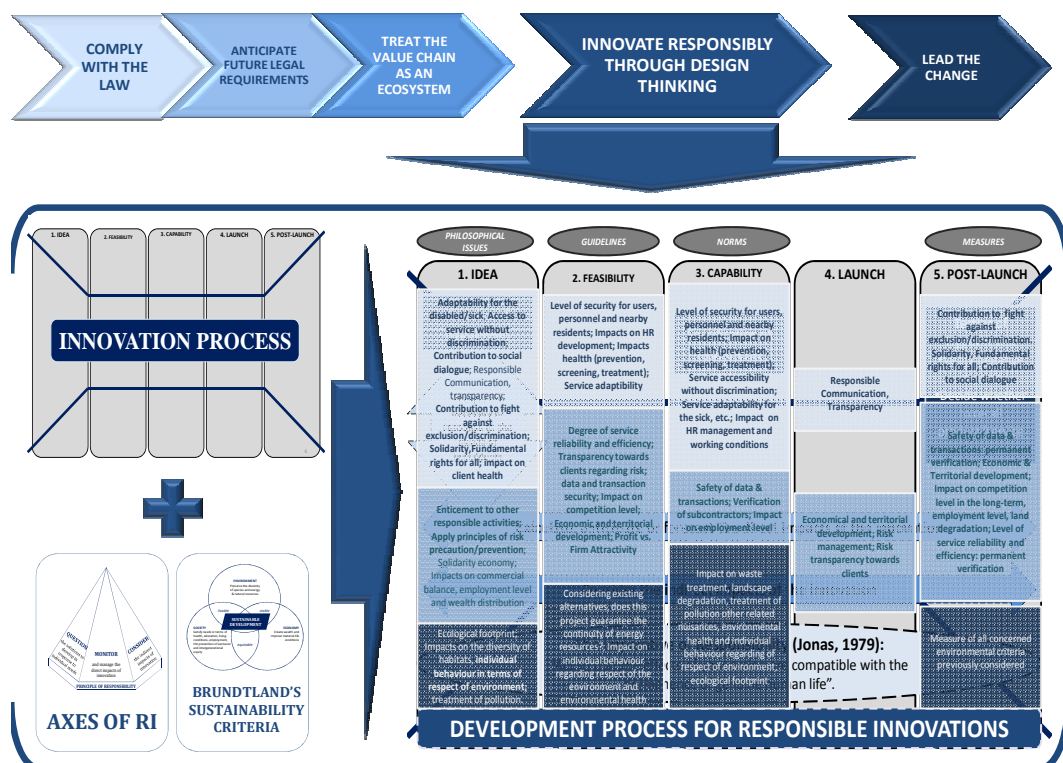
COMPLY WITH THE LAW

ANTICIPATE FUTURE LEGAL REQUIREMENTS

TREAT THE VALUE CHAIN AS AN ECOSYSTEM

INNOVATE RESPONSIBLY THROUGH DESIGN THINKING

LEAD THE CHANGE

1. IDEA | 2. FEASIBILITY | 3. CAPABILITY | 4. LAUNCH | 5. POST-LAUNCH

INNOVATION PROCESS

QUESTION

MONITOR and manage the direct impacts of innovation

CONSIDER

PRINCIPLE OF RESPONSIBILITY

AXES OF RI

ENVIRONMENT

SUSTAINABLE DEVELOPMENT

SOCIETY

ECONOMY

BRUNDTLAND'S SUSTAINABILITY CRITERIA

PHILOSOPHICAL ISSUES

GUIDELINES

NORMS

MEASURES

1. IDEA

Adaptability for the disabled/sick; Access to service without discrimination; Contribution to social dialogue; Responsible Communication, transparency; Contribution to fight against exclusion/discrimination; Solidarity,Fundamental rights for all; Impact on client health

Enticement to other responsible activities; Apply principles of risk precaution/prevention; Solidarity economy; Impacts on commercial balance, employment level and wealth distribution

Ecological footprint; Impacts on the diversity of habitats, individual behaviour in terms of respect of environment; treatment of pollution

2. FEASIBILITY

Level of security for users, personnel and nearby residents; Impacts on HR development; Impacts health (prevention, screening, treatment); Service adaptibility

Degree of service reliability and efficiency; Transparency towards clients regarding risk; data and transaction security; Impact on competition level; Economic and territorial development; Profit vs. Firm Attractivity

Considering existing alternatives, does this project guarantee the continuity of energy resources?; Impact on individual behaviour regarding respect of the environment and environmental health

3. CAPABILITY

Level of security for users, personnel and nearby residents; Impact on health (prevention, screening, treatment); Service accessibility without discrimination; Service adaptability for the sick, etc.; Impact on HR management and working conditions

Safety of data & transactions; Verification of subcontractors; Impact on employment level

Impact on waste treatment, landscape degradation, treatment of pollution other related nuisances, environmental health and individual behaviour regarding of respect of environment; ecological footprint

4. LAUNCH

Responsible Communication, Transparency

Economical and territorial development; Risk management; Risk transparency towards clients

(Jonas, 1979): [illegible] compatible with the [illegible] an life".

5. POST-LAUNCH

Contribution to fight against exclusion/discrimination; Solidarity, Fundamental rights for all; Contribution to social dialogue

Safety of data & transactions: permanent verification; Economic & Territorial development; Impact on competition level in the long-term, employment level, land degradation; Level of service reliability and efficiency: permanent verification

Measure of all concerned environmental criteria previously considered

DEVELOPMENT PROCESS FOR RESPONSIBLE INNOVATIONS